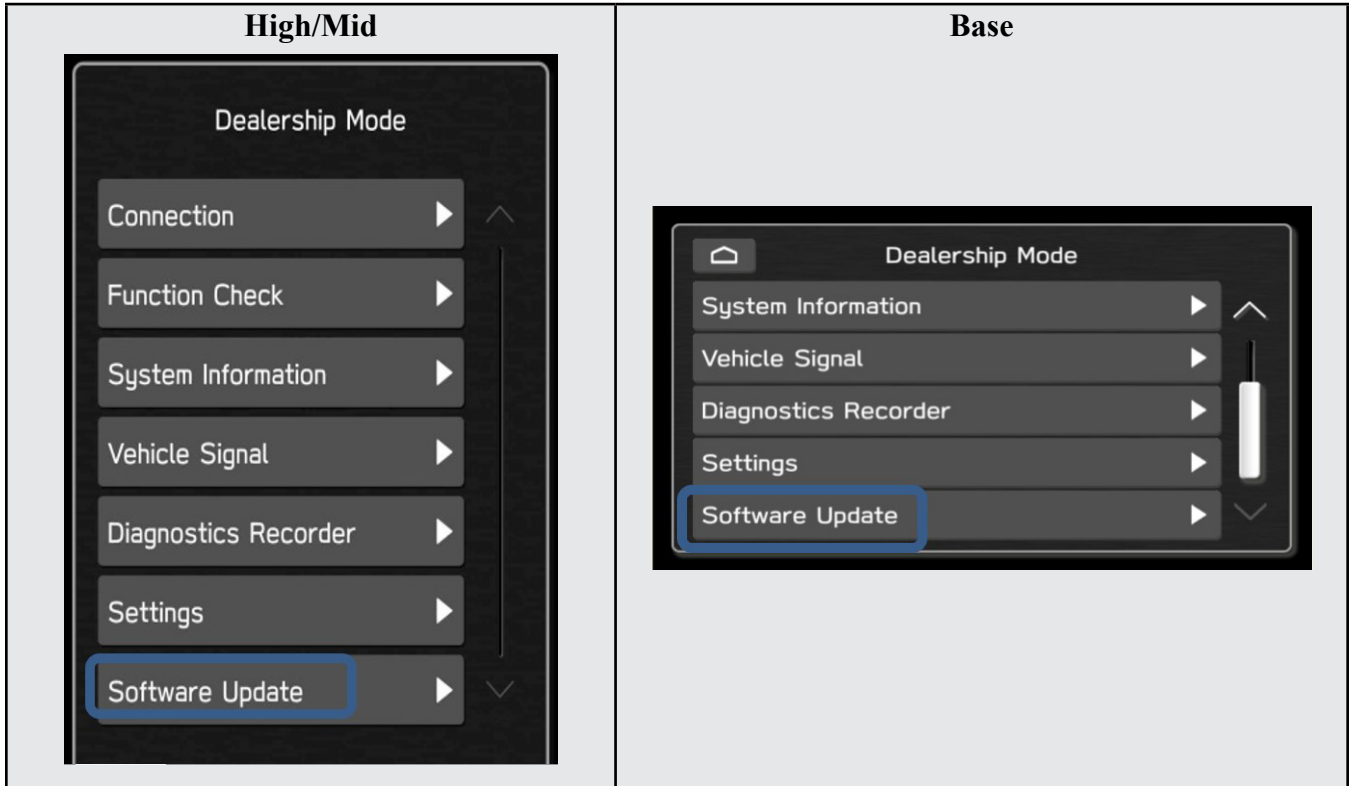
| High/Mid | Base |
|---|---|
| Dealership Mode<br>Connection<br>Function Check<br>System Information<br>Vehicle Signal<br>Diagnostics Recorder<br>Settings<br>Software Update | Dealership Mode<br>System Information<br>Vehicle Signal<br>Diagnostics Recorder<br>Settings<br>Software Update |